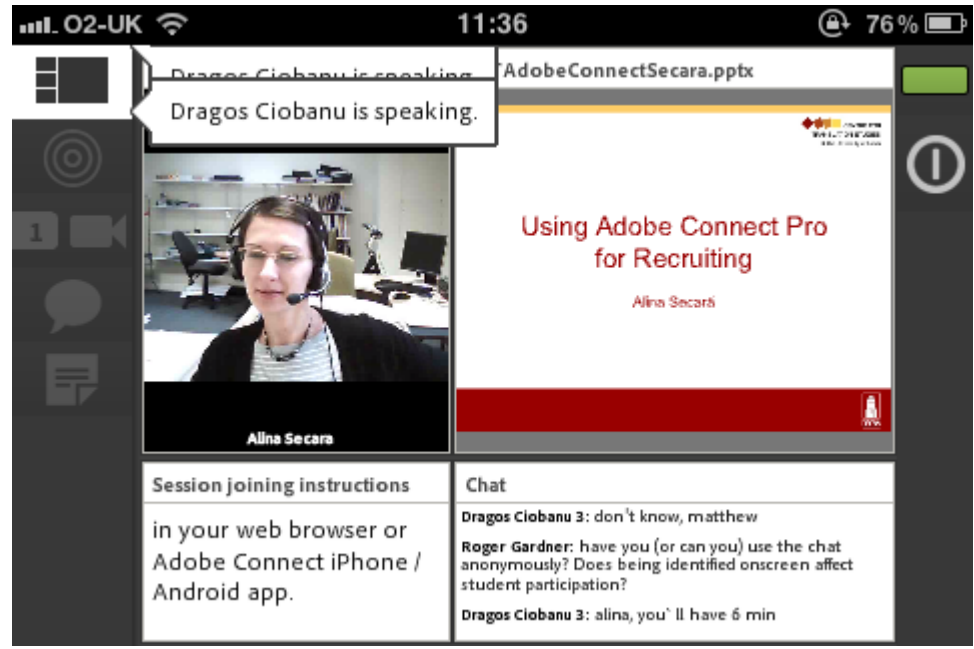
O2-UK 11:36 76%

Dragos Ciobanu is speaking.

Dragos Ciobanu is speaking.

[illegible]AdobeConnectSecara.pptx

Using Adobe Connect Pro for Recruiting

Alina Secară

1

Alina Secara

Session joining instructions

in your web browser or Adobe Connect iPhone / Android app.

Chat

Dragos Ciobanu 3: don't know, matthew

Roger Gardner: have you (or can you) use the chat anonymously? Does being identified onscreen affect student participation?

Dragos Ciobanu 3: alina, you`ll have 6 min